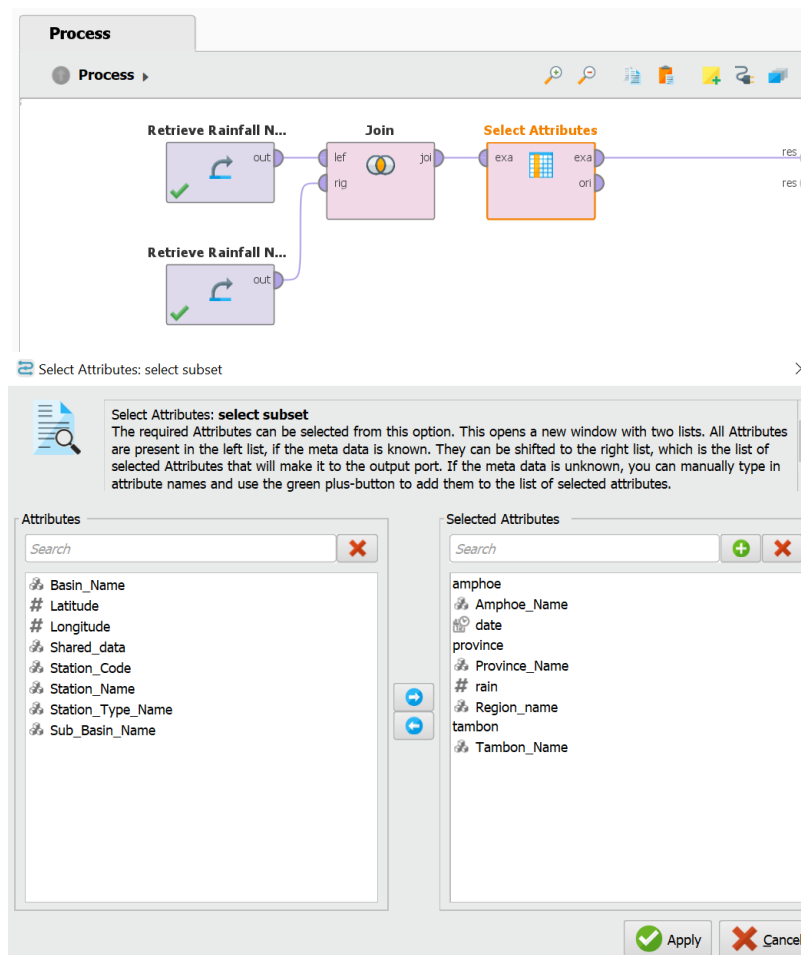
Process

Process ▸

Retrieve Rainfall N...

out

Join

lef

joi

rig

Select Attributes

exa

exa

ori

res

res

Retrieve Rainfall N...

out

Select Attributes: select subset

Select Attributes: **select subset**
The required Attributes can be selected from this option. This opens a new window with two lists. All Attributes are present in the left list, if the meta data is known. They can be shifted to the right list, which is the list of selected Attributes that will make it to the output port. If the meta data is unknown, you can manually type in attribute names and use the green plus-button to add them to the list of selected attributes.

Attributes

Search

Basin_Name
Latitude
Longitude
Shared_data
Station_Code
Station_Name
Station_Type_Name
Sub_Basin_Name

Selected Attributes

Search

amphoe
Amphoe_Name
date
province
Province_Name
rain
Region_name
tambon
Tambon_Name

Apply

Cancel